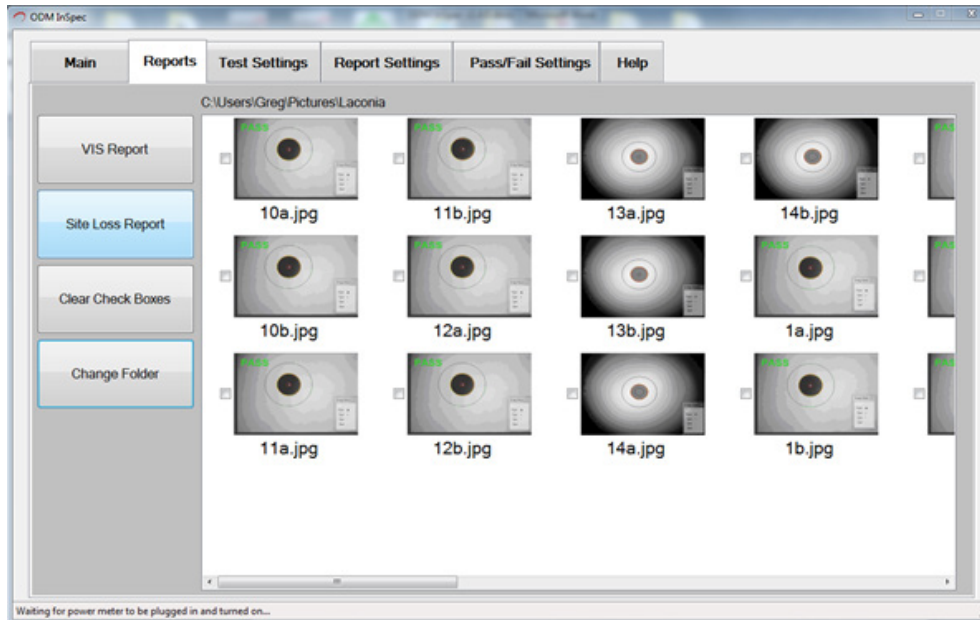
ODM InSpec

Main
Reports
Test Settings
Report Settings
Pass/Fail Settings
Help

C:\Users\Greg\Pictures\Laconia

VIS Report
Site Loss Report
Clear Check Boxes
Change Folder

10a.jpg
11b.jpg
13a.jpg
14b.jpg
10b.jpg
12a.jpg
13b.jpg
1a.jpg
11a.jpg
12b.jpg
14a.jpg
1b.jpg

Waiting for power meter to be plugged in and turned on...